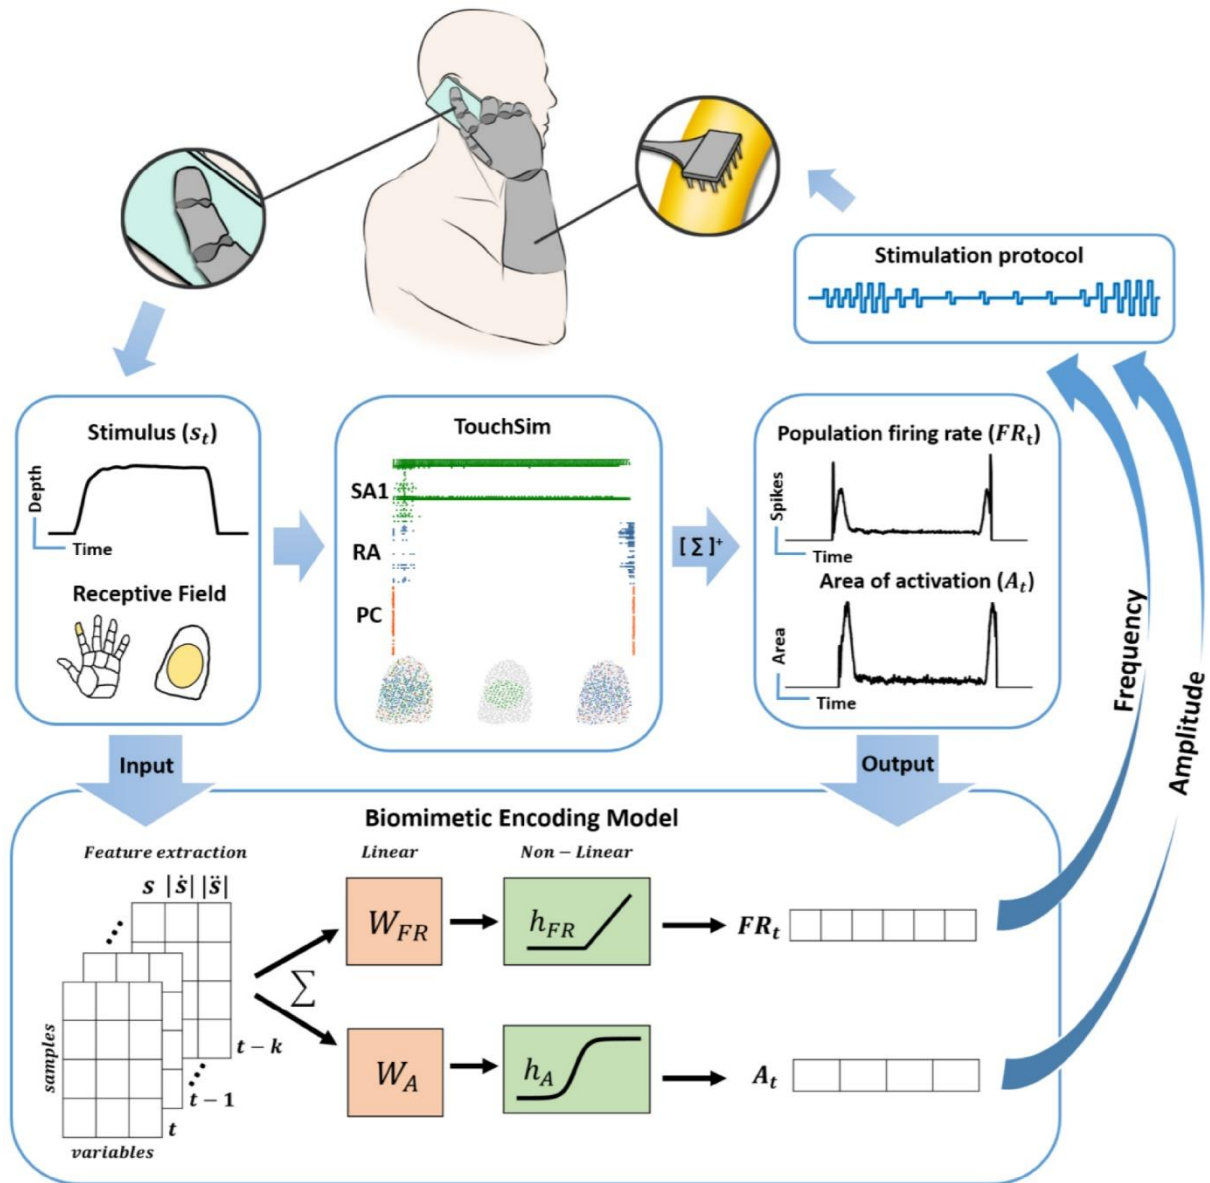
Stimulation protocol

Stimulus ($s_t$)

Depth

Time

Receptive Field

TouchSim

SA1

RA

PC

$[\Sigma]^+$

Population firing rate ($FR_t$)

Spikes

Time

Area of activation ($A_t$)

Area

Time

Frequency

Amplitude

Input

Output

Biomimetic Encoding Model

Feature extraction

$s$ $|\dot{s}|$ $|\ddot{s}|$

samples

variables

$t-k$

$t-1$

$t$

$\sum$

Linear

Non − Linear

$W_{FR}$

$h_{FR}$

$FR_t$

$W_A$

$h_A$

$A_t$